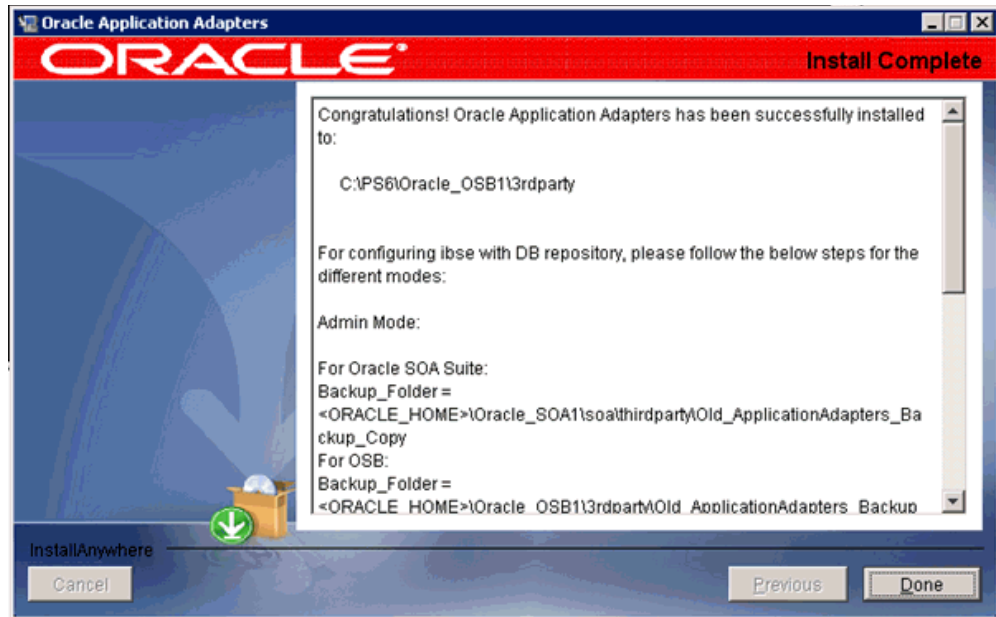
Oracle Application Adapters

ORACLE

Install Complete

Congratulations! Oracle Application Adapters has been successfully installed to:

C:\PS6\Oracle_OSB1\3rdparty

For configuring ibse with DB repository, please follow the below steps for the different modes:

Admin Mode:

For Oracle SOA Suite:
Backup_Folder = <ORACLE_HOME>\Oracle_SOA1\soa\thirdparty\Old_ApplicationAdapters_Backup_Copy
For OSB:
Backup_Folder = <ORACLE_HOME>\Oracle_OSB1\3rdparty\Old_ApplicationAdapters_Backup

InstallAnywhere

Cancel

Previous

Done